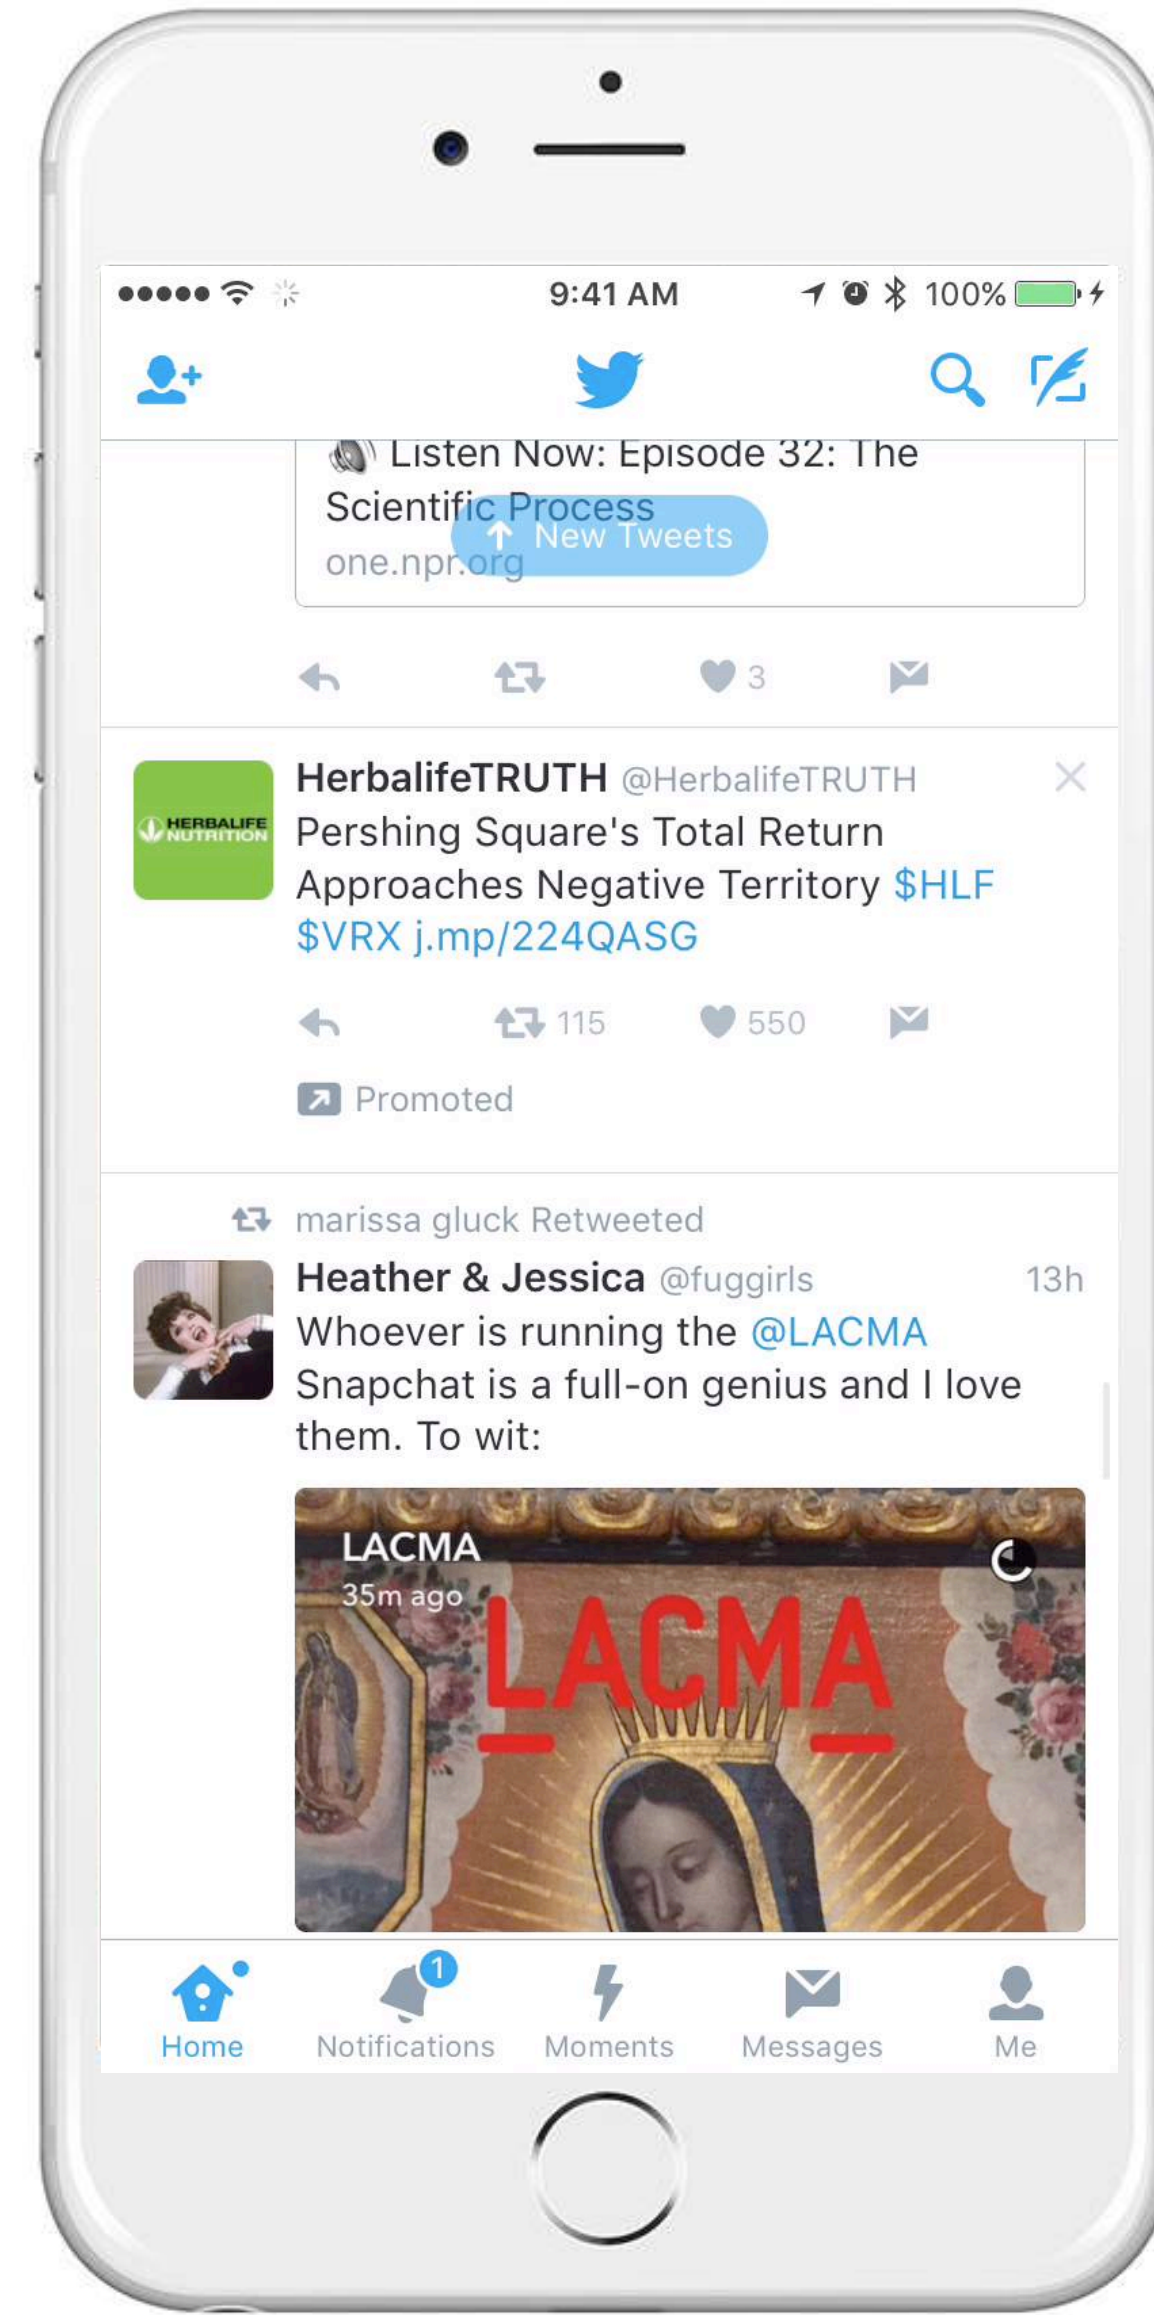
9:41 AM 100%

Listen Now: Episode 32: The Scientific Process
New Tweets
one.npr.org

3

HerbalifeTRUTH @HerbalifeTRUTH
HERBALIFE NUTRITION
Pershing Square's Total Return Approaches Negative Territory $HLF $VRX j.mp/224QASG

115 550

Promoted

marissa gluck Retweeted
Heather & Jessica @fuggirls 13h
Whoever is running the @LACMA Snapchat is a full-on genius and I love them. To wit:

LACMA
35m ago
LACMA

Home
1
Notifications
Moments
Messages
Me